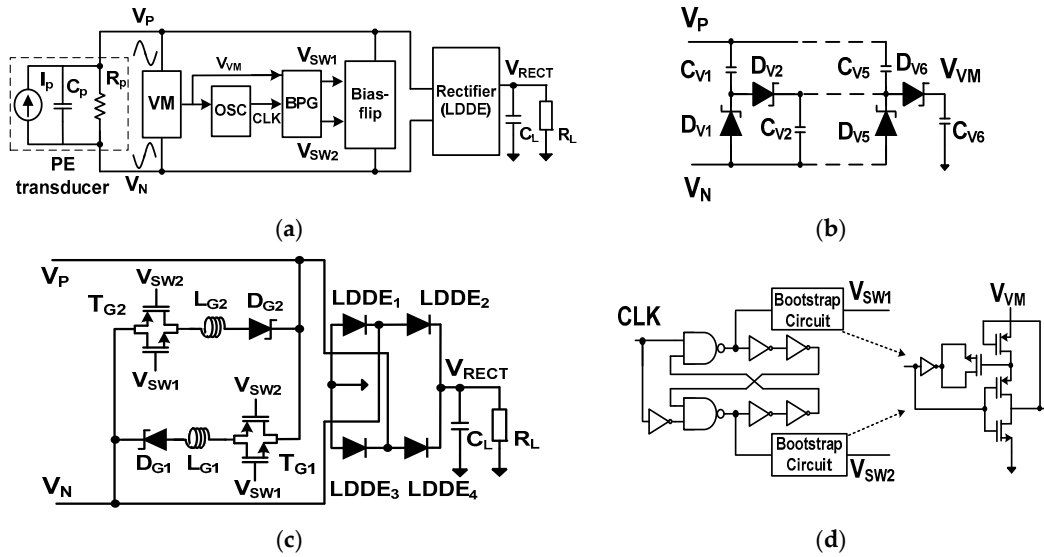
$V_P$
$I_p$ $C_p$ $R_p$
PE transducer
$V_N$
VM
$V_{VM}$
OSC
CLK
BPG
$V_{SW1}$
$V_{SW2}$
Bias-flip
Rectifier (LDDE)
$V_{RECT}$
$C_L$ $R_L$
(a)

$V_P$
$C_{V1}$
$D_{V2}$
$C_{V5}$
$D_{V6}$
$V_{VM}$
$D_{V1}$
$C_{V2}$
$D_{V5}$
$C_{V6}$
$V_N$
(b)

$V_P$
$V_{SW2}$
$T_{G2}$
$L_{G2}$
$D_{G2}$
$V_{SW1}$
$LDDE_1$
$LDDE_2$
$V_{RECT}$
$V_{SW2}$
$D_{G1}$
$L_{G1}$
$T_{G1}$
$V_{SW1}$
$C_L$ $R_L$
$V_N$
$LDDE_3$ $LDDE_4$
(c)

CLK
Bootstrap Circuit
$V_{SW1}$
Bootstrap Circuit
$V_{SW2}$
$V_{VM}$
(d)